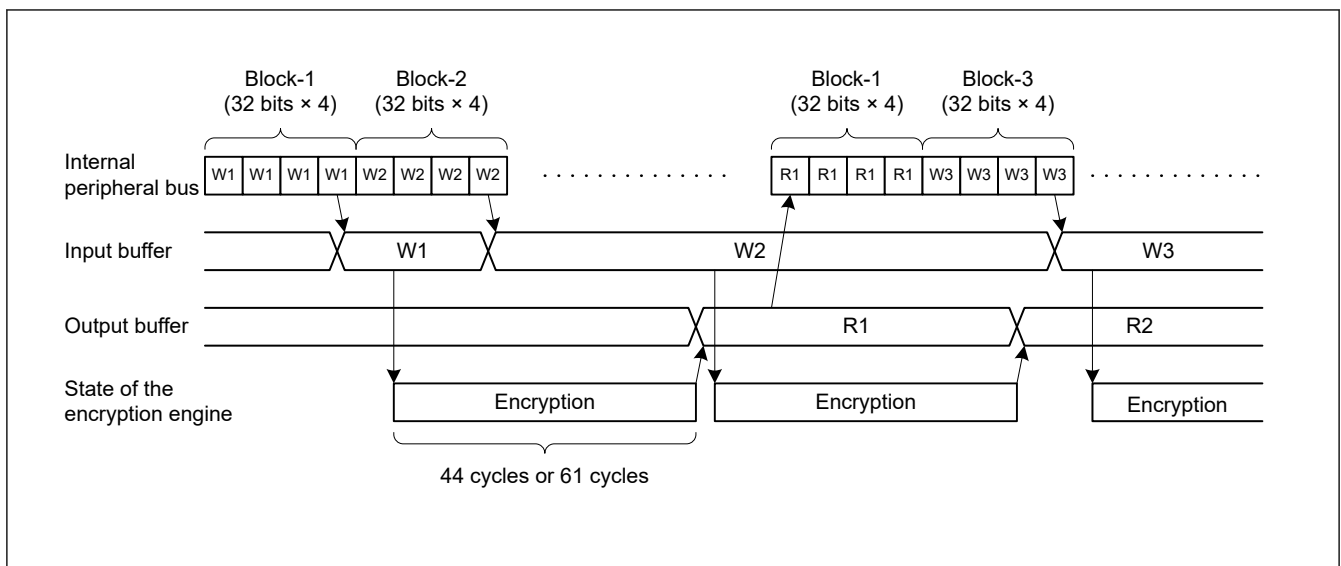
Block-1
(32 bits × 4)

Block-2
(32 bits × 4)

Block-1
(32 bits × 4)

Block-3
(32 bits × 4)

Internal peripheral bus

W1 W1 W1 W1 W2 W2 W2 W2 . . . . . . . . . . . . . R1 R1 R1 R1 W3 W3 W3 W3 . . . . . . . . . . . .

Input buffer

W1

W2

W3

Output buffer

R1

R2

State of the encryption engine

Encryption

Encryption

Encryption

44 cycles or 61 cycles